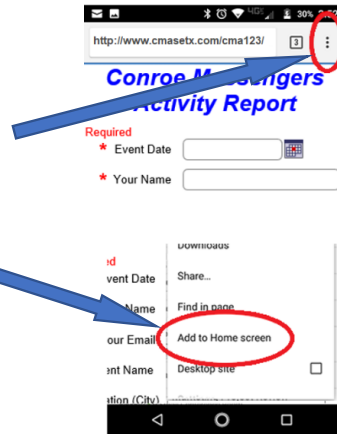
30%

http://www.cmasetx.com/cma123/

3

Conroe M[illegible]ssengers Activity Report

Required

* Event Date

* Your Name

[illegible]ed

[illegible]vent Date

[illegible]Name

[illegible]our Email

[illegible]nt Name

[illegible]ation (City)

Downloads

Share...

Find in page

Add to Home screen

Desktop site